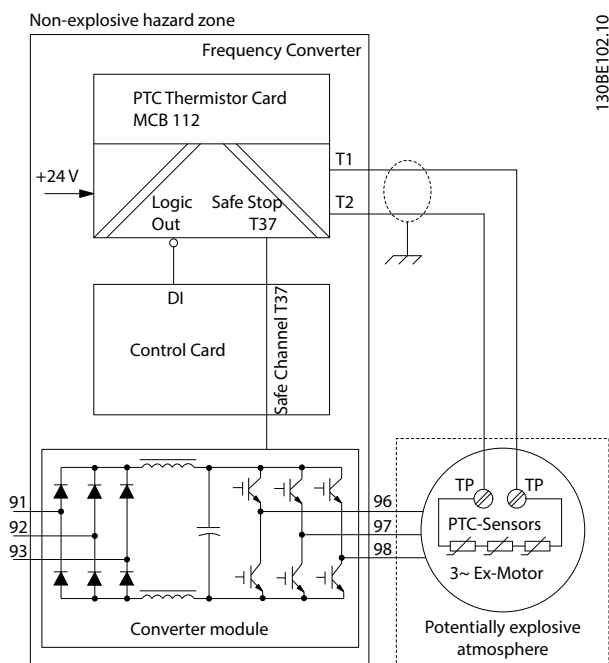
Non-explosive hazard zone

130BE102.10

Frequency Converter

PTC Thermistor Card
MCB 112

+24 V

T1

T2

Logic Out

Safe Stop T37

DI

Control Card

Safe Channel T37

91

92

93

96

97

98

TP

TP

PTC-Sensors

3~ Ex-Motor

Converter module

Potentially explosive atmosphere